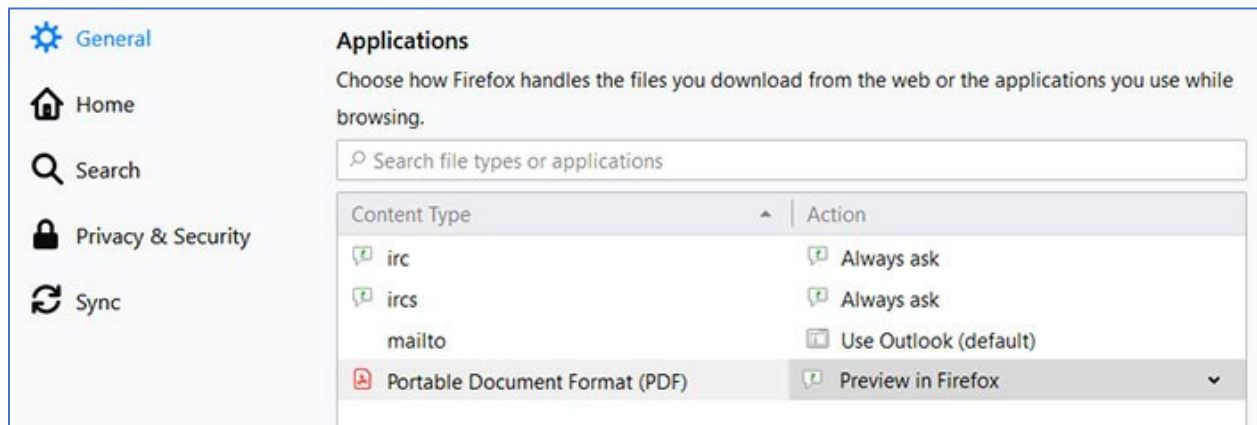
General

Home

Search

Privacy & Security

Sync

Applications

Choose how Firefox handles the files you download from the web or the applications you use while browsing.

Search file types or applications

| Content Type | Action |
|---|---|
| irc | Always ask |
| ircs | Always ask |
| mailto | Use Outlook (default) |
| Portable Document Format (PDF) | Preview in Firefox |